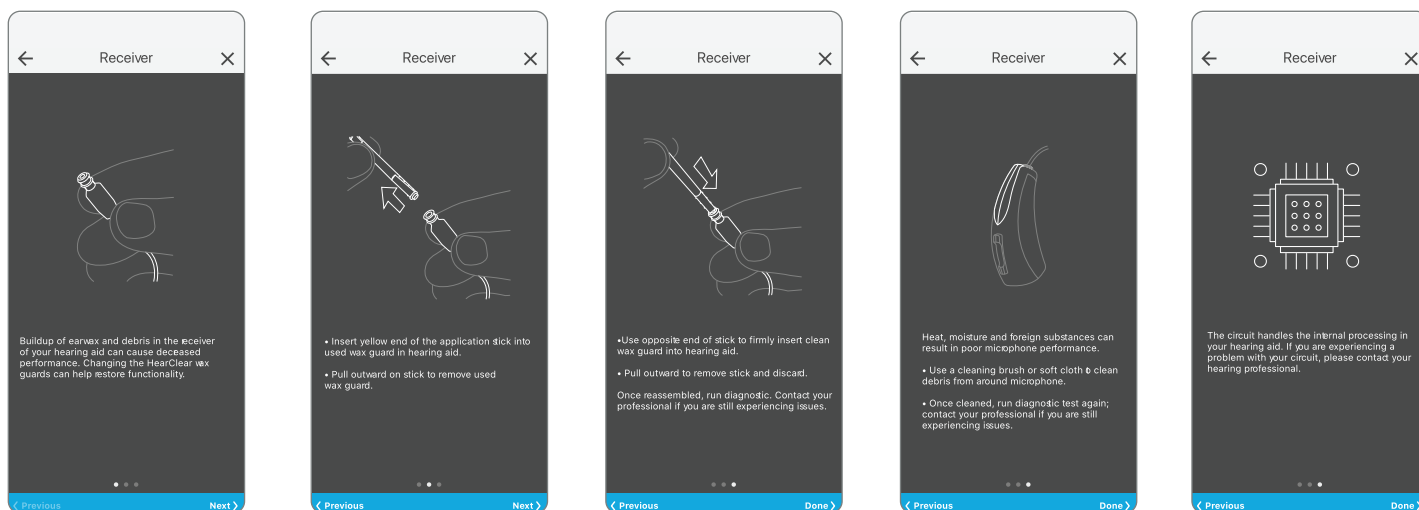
← Receiver ×

Buildup of earwax and debris in the receiver of your hearing aid can cause deceased performance. Changing the HearClear wax guards can help restore functionality.

‹ Previous Next ›

← Receiver ×

• Insert yellow end of the application stick into used wax guard in hearing aid.

• Pull outward on stick to remove used wax guard.

‹ Previous Next ›

← Receiver ×

•Use opposite end of stick to firmly insert clean wax guard into hearing aid.

• Pull outward to remove stick and discard.

Once reassembled, run diagnostic. Contact your professional if you are still experiencing issues.

‹ Previous Done ›

← Receiver ×

Heat, moisture and foreign substances can result in poor microphone performance.

• Use a cleaning brush or soft cloth to clean debris from around microphone.

• Once cleaned, run diagnostic test again; contact your professional if you are still experiencing issues.

‹ Previous Done ›

← Receiver ×

The circuit handles the internal processing in your hearing aid. If you are experiencing a problem with your circuit, please contact your hearing professional.

‹ Previous Done ›